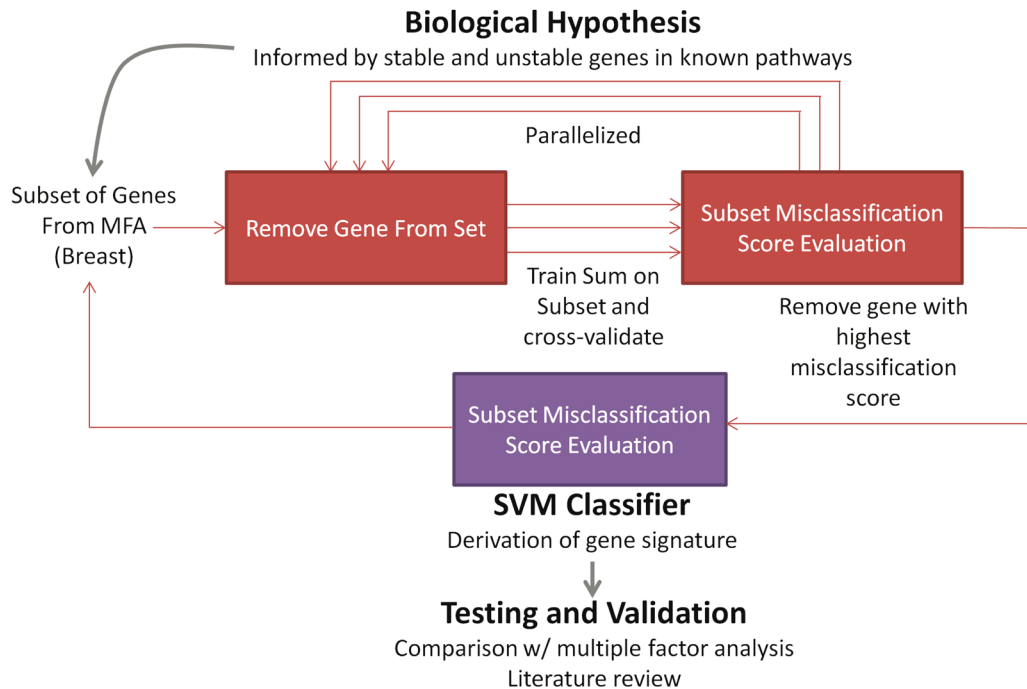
Biological Hypothesis
Informed by stable and unstable genes in known pathways

Parallelized

Subset of Genes From MFA (Breast)

Remove Gene From Set

Subset Misclassification Score Evaluation

Train Sum on Subset and cross-validate

Remove gene with highest misclassification score

Subset Misclassification Score Evaluation

SVM Classifier
Derivation of gene signature

Testing and Validation
Comparison w/ multiple factor analysis
Literature review